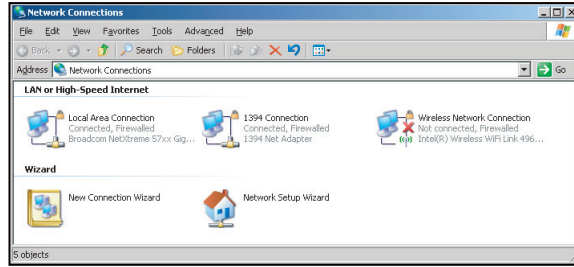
Network Connections

File Edit View Favorites Tools Advanced Help

Back Search Folders

Address Network Connections Go

LAN or High-Speed Internet

Local Area Connection
Connected, Firewalled
Broadcom NetXtreme 57xx Gig...

1394 Connection
Connected, Firewalled
1394 Net Adapter

Wireless Network Connection
Not connected, Firewalled
Intel(R) Wireless WiFi Link 496...

Wizard

New Connection Wizard

Network Setup Wizard

5 objects